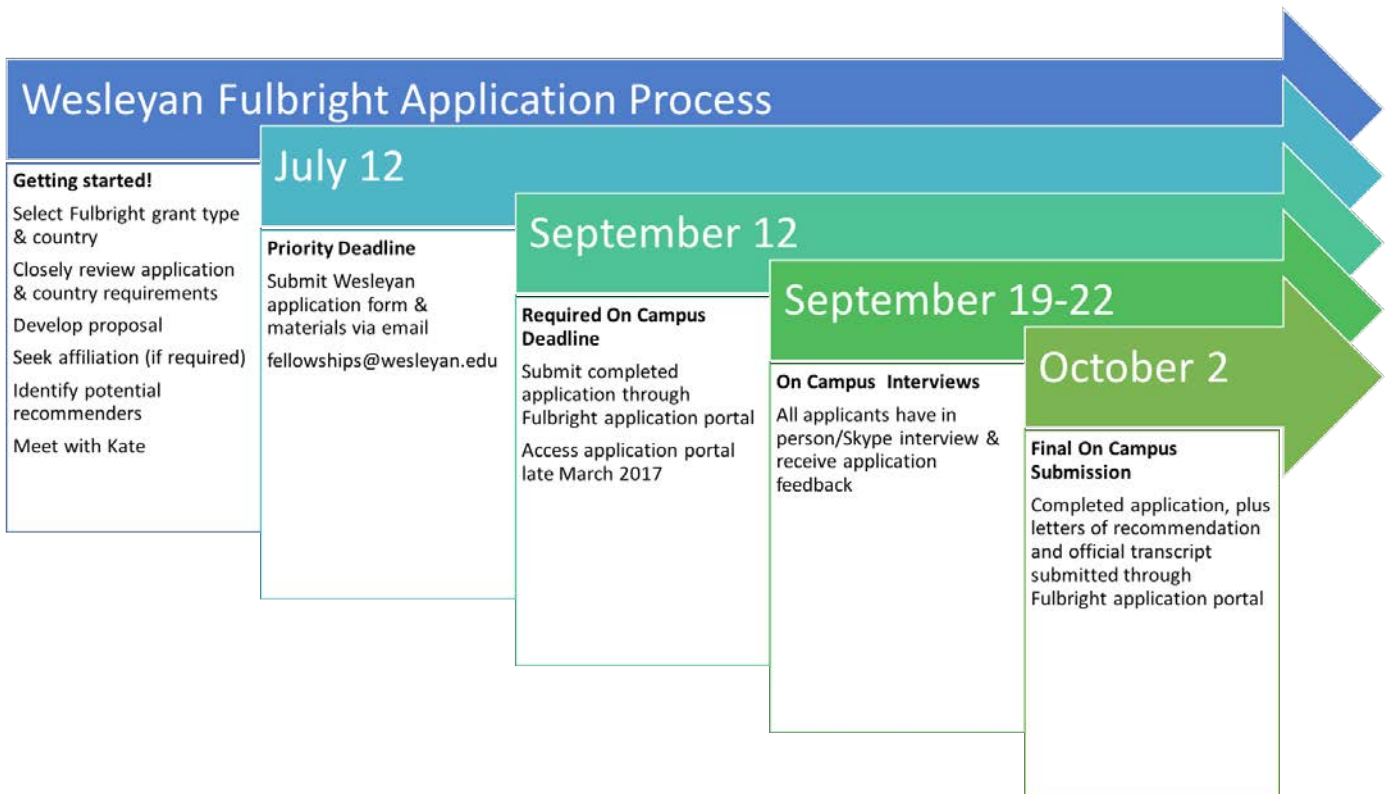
Wesleyan Fulbright Application Process

Getting started!

Select Fulbright grant type & country

Closely review application & country requirements

Develop proposal

Seek affiliation (if required)

Identify potential recommenders

Meet with Kate

July 12

Priority Deadline

Submit Wesleyan application form & materials via email

fellowships@wesleyan.edu

September 12

Required On Campus Deadline

Submit completed application through Fulbright application portal

Access application portal late March 2017

September 19-22

On Campus Interviews

All applicants have in person/Skype interview & receive application feedback

October 2

Final On Campus Submission

Completed application, plus letters of recommendation and official transcript submitted through Fulbright application portal